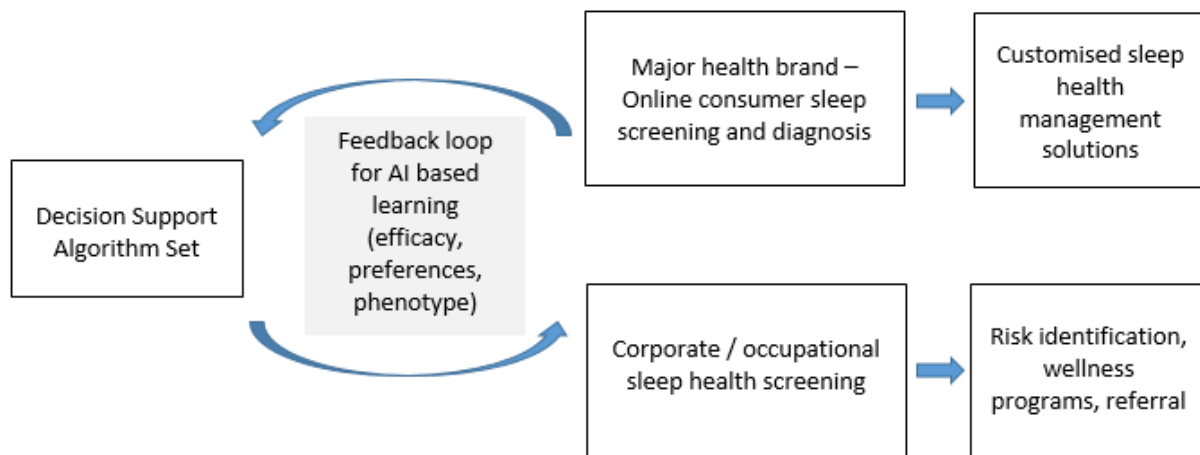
Major health brand – Online consumer sleep screening and diagnosis

Customised sleep health management solutions

Decision Support Algorithm Set

Feedback loop for AI based learning (efficacy, preferences, phenotype)

Corporate / occupational sleep health screening

Risk identification, wellness programs, referral